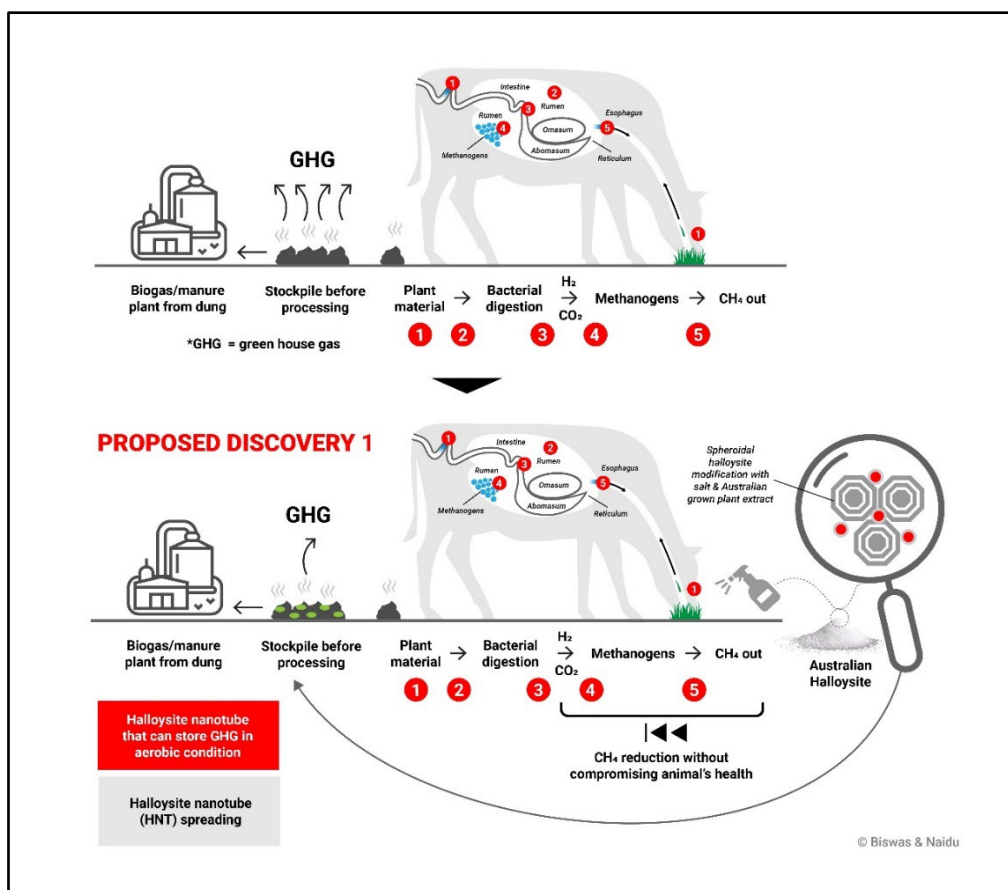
1 Intestine 2 Rumen 3 Rumen 4 Omasum 5 Esophagus Methanogens Abomasum Reticulum

GHG

1

Biogas/manure plant from dung

Stockpile before processing

Plant material → Bacterial digestion $\xrightarrow{H_2}$ $CO_2$ Methanogens → $CH_4$ out

1 2 3 4 5

*GHG = green house gas

PROPOSED DISCOVERY 1

1 Intestine 2 Rumen 3 Rumen 4 Omasum 5 Esophagus Methanogens Abomasum Reticulum

Spheroidal halloysite modification with salt & Australian grown plant extract

GHG

1

Biogas/manure plant from dung

Stockpile before processing

Plant material → Bacterial digestion $\xrightarrow{H_2}$ $CO_2$ Methanogens → $CH_4$ out

Australian Halloysite

1 2 3 4 5

Halloysite nanotube that can store GHG in aerobic condition

Halloysite nanotube (HNT) spreading

$CH_4$ reduction without compromising animal's health

© Biswas & Naidu